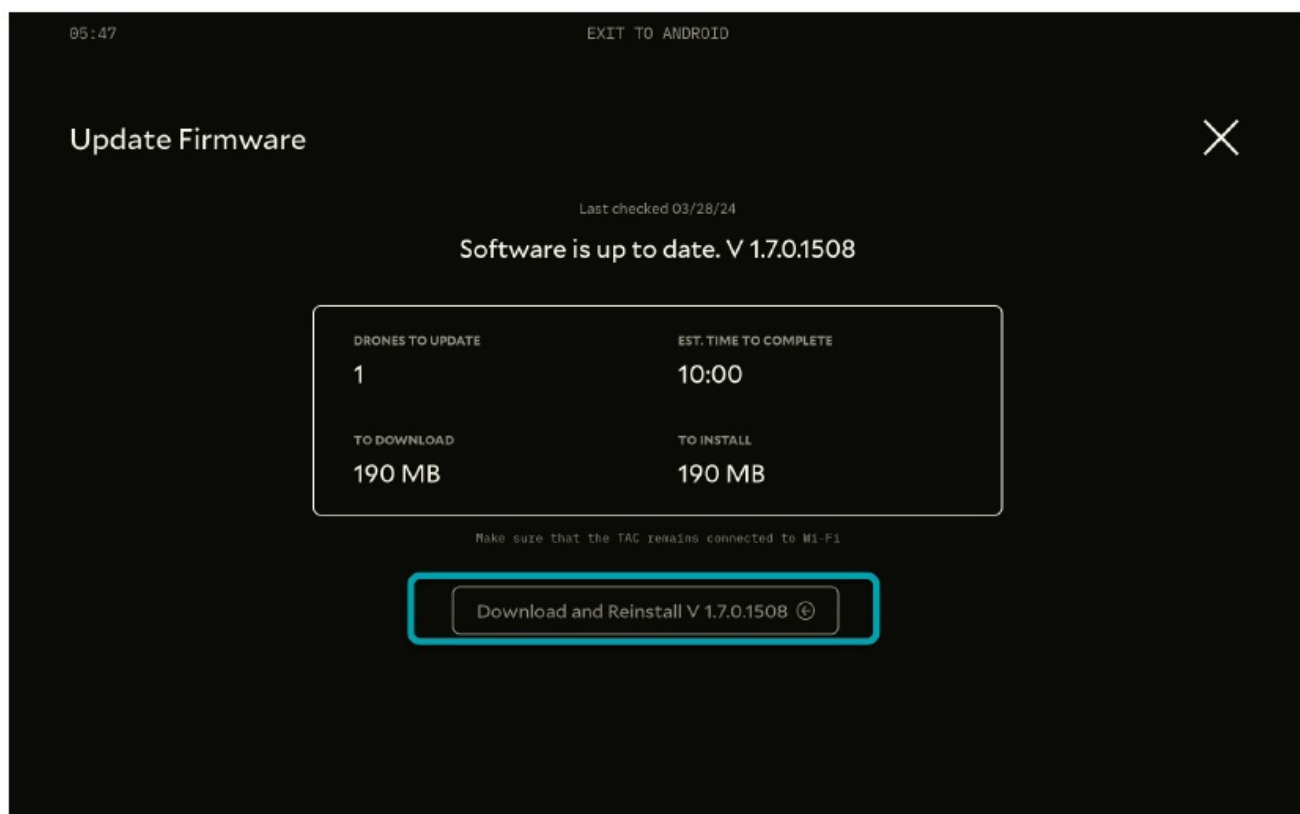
05:47

EXIT TO ANDROID

Update Firmware

Last checked 03/28/24

Software is up to date. V 1.7.0.1508

| DRONES TO UPDATE | EST. TIME TO COMPLETE |
|---|---|
| 1 | 10:00 |
| TO DOWNLOAD | TO INSTALL |
| 190 MB | 190 MB |

Make sure that the TAC remains connected to Wi-Fi

Download and Reinstall V 1.7.0.1508